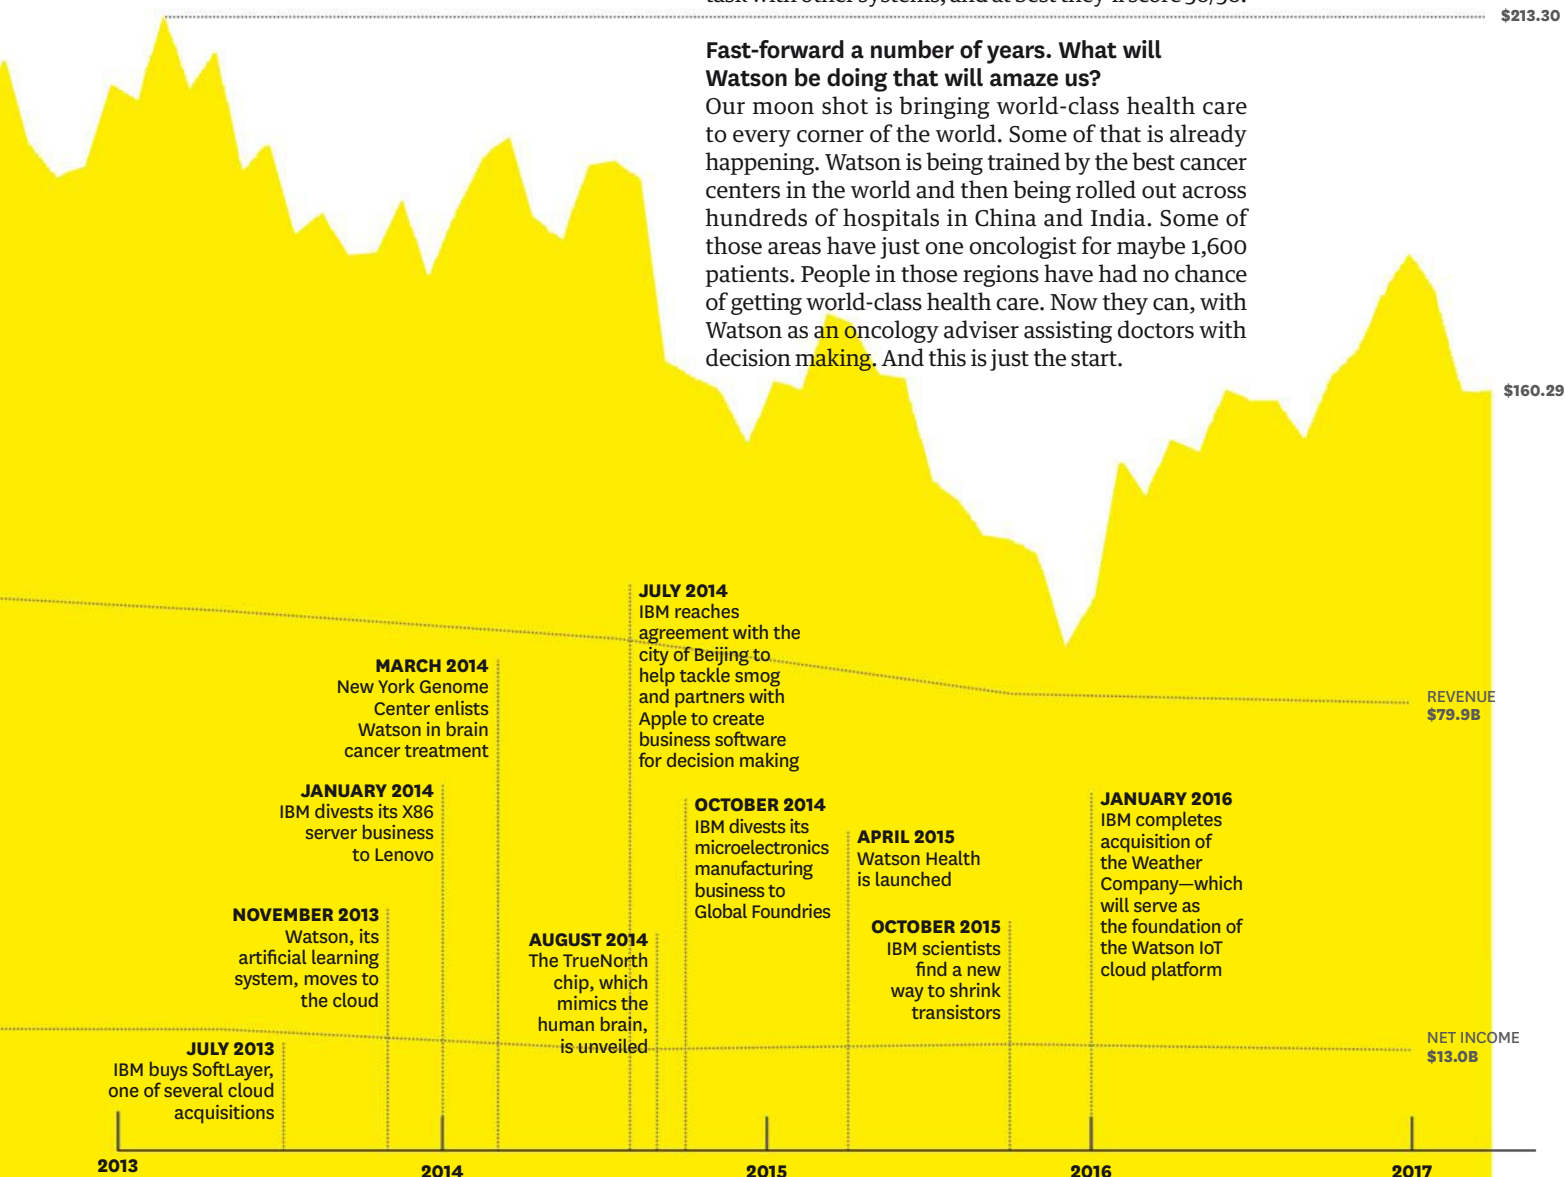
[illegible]

$213.30

Fast-forward a number of years. What will Watson be doing that will amaze us?
Our moon shot is bringing world-class health care to every corner of the world. Some of that is already happening. Watson is being trained by the best cancer centers in the world and then being rolled out across hundreds of hospitals in China and India. Some of those areas have just one oncologist for maybe 1,600 patients. People in those regions have had no chance of getting world-class health care. Now they can, with Watson as an oncology adviser assisting doctors with decision making. And this is just the start.

$160.29

JULY 2014
IBM reaches agreement with the city of Beijing to help tackle smog and partners with Apple to create business software for decision making

MARCH 2014
New York Genome Center enlists Watson in brain cancer treatment

REVENUE
$79.9B

JANUARY 2014
IBM divests its X86 server business to Lenovo

OCTOBER 2014
IBM divests its microelectronics manufacturing business to Global Foundries

APRIL 2015
Watson Health is launched

JANUARY 2016
IBM completes acquisition of the Weather Company—which will serve as the foundation of the Watson IoT cloud platform

NOVEMBER 2013
Watson, its artificial learning system, moves to the cloud

AUGUST 2014
The TrueNorth chip, which mimics the human brain, is unveiled

OCTOBER 2015
IBM scientists find a new way to shrink transistors

NET INCOME
$13.0B

JULY 2013
IBM buys SoftLayer, one of several cloud acquisitions

2013
2014
2015
2016
2017